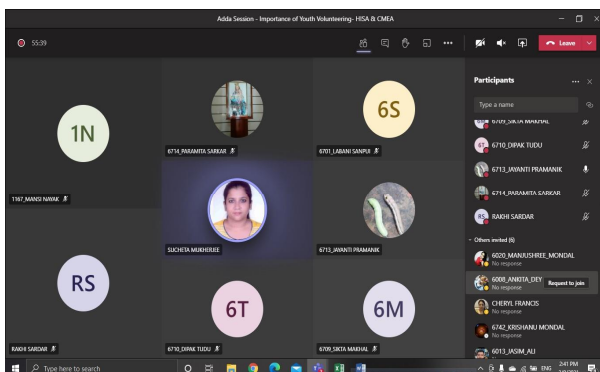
Adda Session - Importance of Youth Volunteering - HISA & CMEA

55:39

Leave

1N

1167_MANSI NAYAK

6714_PARAMITA SARKAR

6S

6701_LABANI SANPUI

SUCHETA MUKHERJEE

6713_JAYANTI PRAMANIK

RS

RAKHI SARDAR

6T

6710_DIPAK TUDU

6M

6709_SIKTA MAKHAL

Participants

Type a name

6709_SIKTA MAKHAL

6T 6710_DIPAK TUDU

6713_JAYANTI PRAMANIK

6714_PARAMITA SARKAR

RS RAKHI SARDAR

Others invited (6)

6020_MANJUSHREE_MONDAL
No response

6008_ANKITA_DEY
No response

Request to join

CHERYL FRANCIS
No response

6742_KRISHANU MONDAL
No response

6013_JASIM_ALI

Type here to search

ENG

2:41 PM